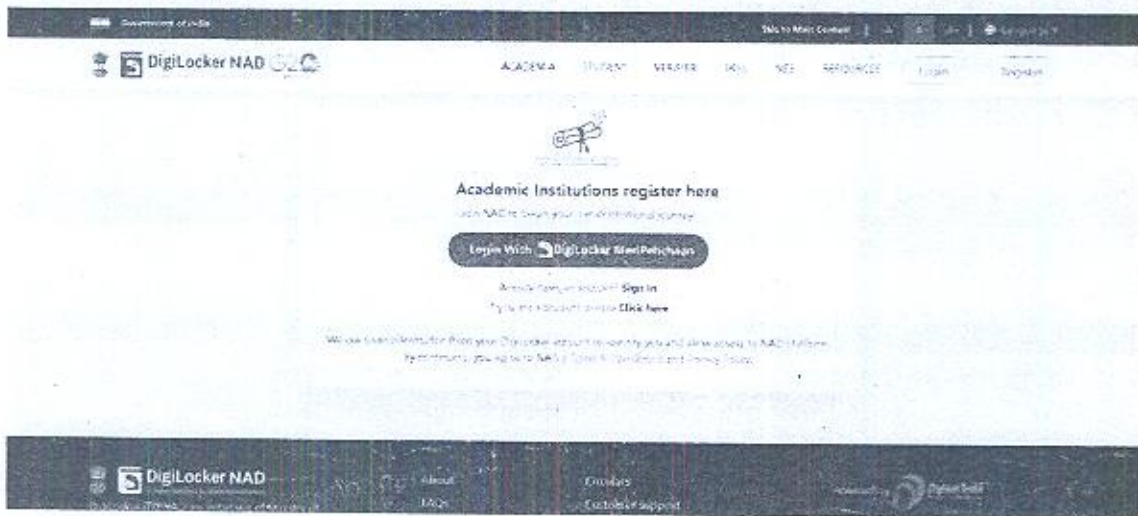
Government of India

Skip to Main Content

DigiLocker NAD

ACADEMIA STUDENT VERIFIER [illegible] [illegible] RESOURCES Login Register

Academic Institutions register here

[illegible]

Login With DigiLocker MeriPehchaan

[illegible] Sign In

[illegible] Click here

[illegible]

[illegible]

DigiLocker NAD

About

FAQs

Circulars

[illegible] Support

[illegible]